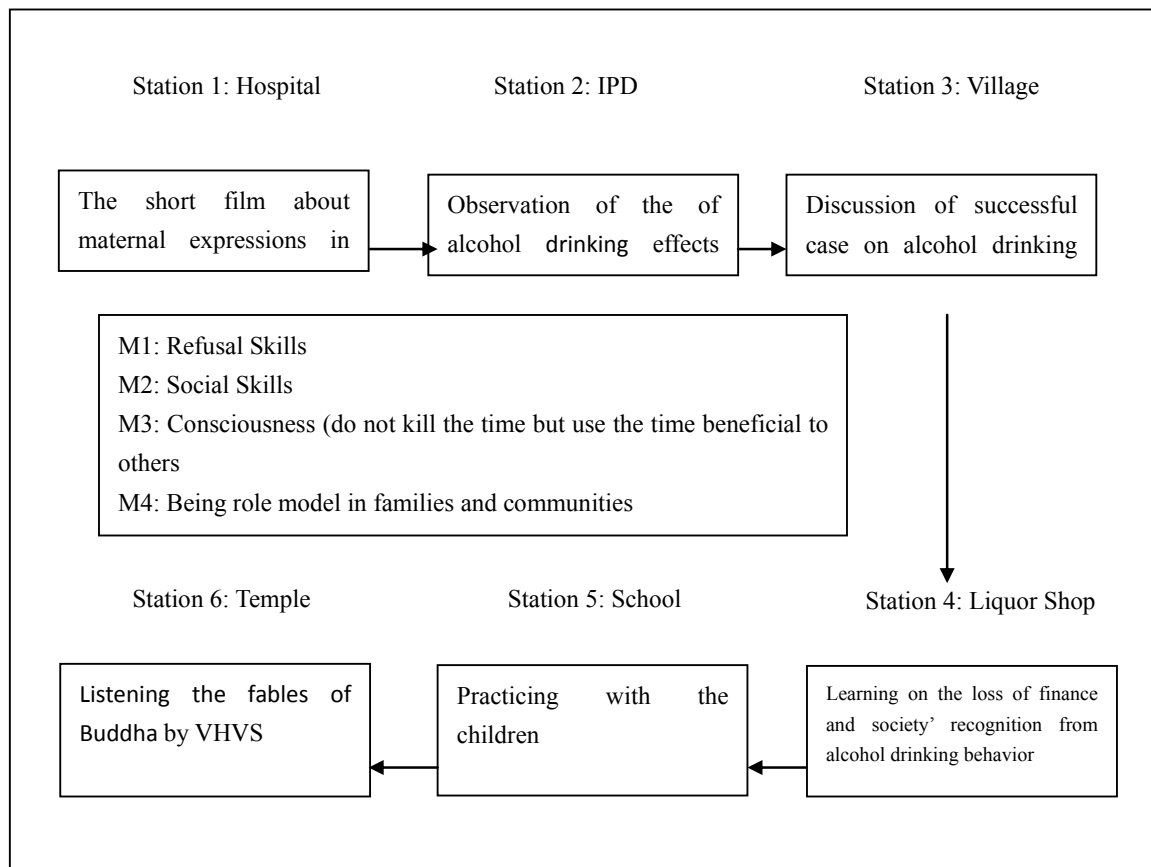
Station 1: Hospital

Station 2: IPD

Station 3: Village

The short film about maternal expressions in

Observation of the of alcohol drinking effects

Discussion of successful case on alcohol drinking

M1: Refusal Skills
M2: Social Skills
M3: Consciousness (do not kill the time but use the time beneficial to others
M4: Being role model in families and communities

Station 6: Temple

Station 5: School

Station 4: Liquor Shop

Listening the fables of Buddha by VHVS

Practicing with the children

Learning on the loss of finance and society' recognition from alcohol drinking behavior